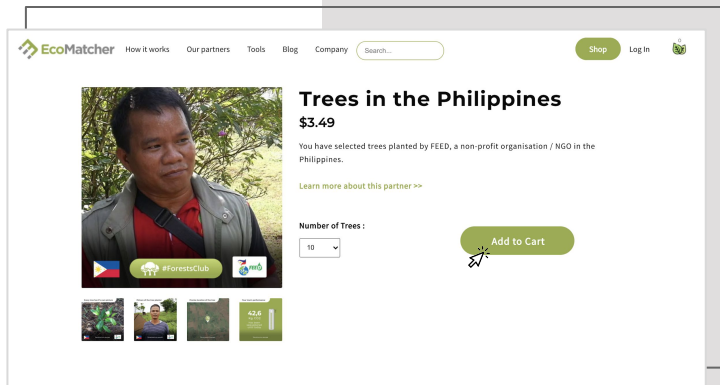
EcoMatcher How it works Our partners Tools Blog Company Search... Shop Log In 0

#ForestsClub FEED

Trees in the Philippines

$3.49

You have selected trees planted by FEED, a non-profit organisation / NGO in the Philippines.

Learn more about this partner >>

Number of Trees :

10

Add to Cart

42,6